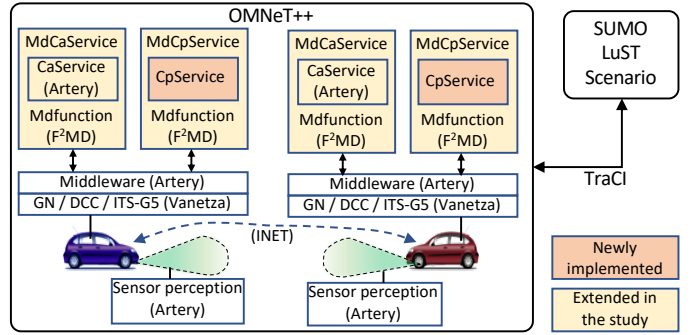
OMNeT++

MdCaService

CaService (Artery)

Mdfunction ($F^2$MD)

MdCpService

CpService

Mdfunction ($F^2$MD)

MdCaService

CaService (Artery)

Mdfunction ($F^2$MD)

MdCpService

CpService

Mdfunction ($F^2$MD)

SUMO LuST Scenario

Middleware (Artery)

GN / DCC / ITS-G5 (Vanetza)

Middleware (Artery)

GN / DCC / ITS-G5 (Vanetza)

TraCI

(INET)

Sensor perception (Artery)

Sensor perception (Artery)

Newly implemented

Extended in the study